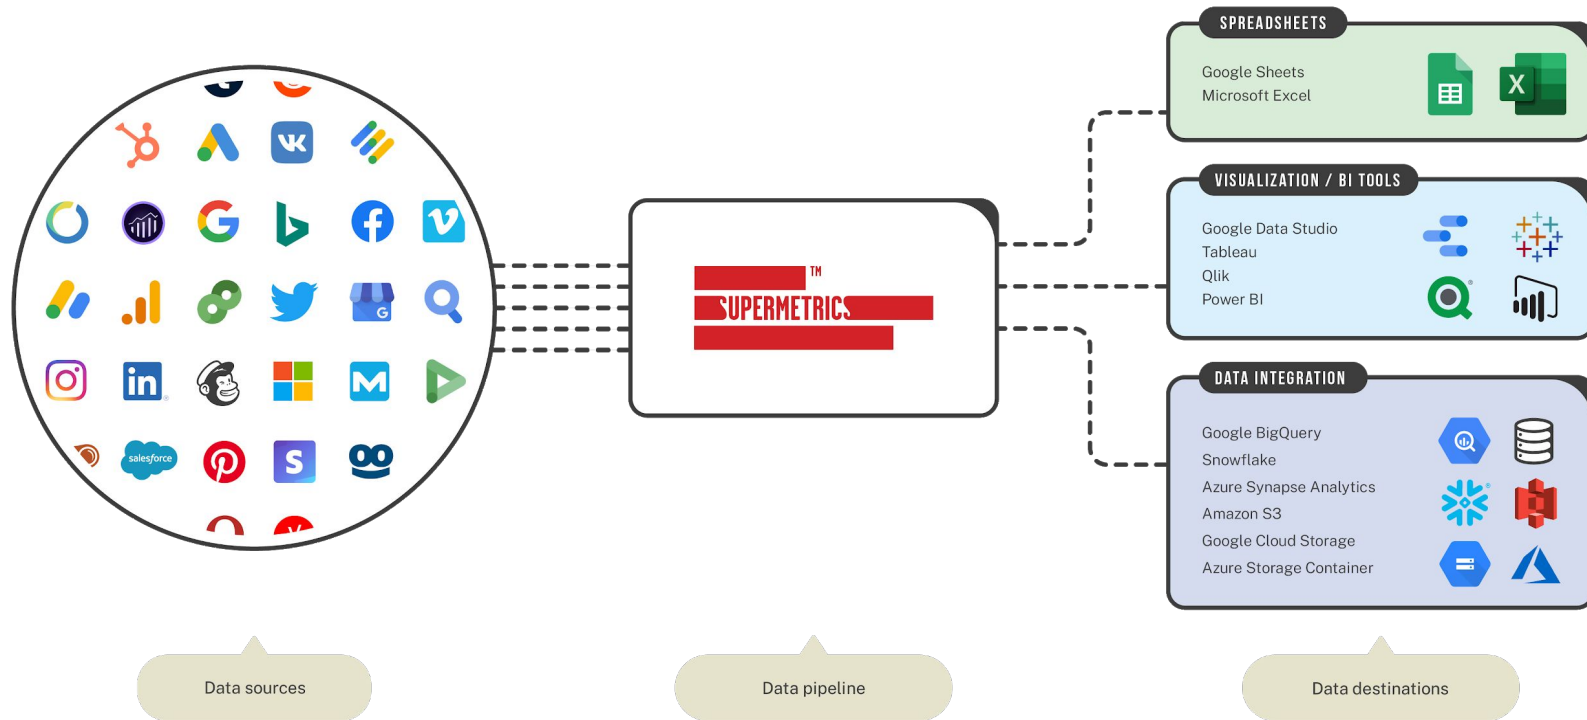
salesforce

SUPERMETRICS™

SPREADSHEETS
Google Sheets
Microsoft Excel

VISUALIZATION / BI TOOLS
Google Data Studio
Tableau
Qlik
Power BI

DATA INTEGRATION
Google BigQuery
Snowflake
Azure Synapse Analytics
Amazon S3
Google Cloud Storage
Azure Storage Container

Data sources

Data pipeline

Data destinations